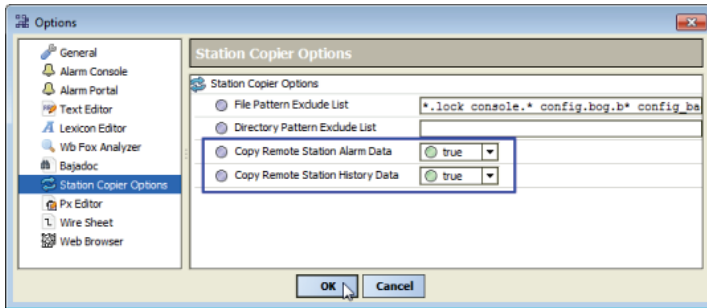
Options

General
Alarm Console
Alarm Portal
Text Editor
Lexicon Editor
Wb Fox Analyzer
Bajadoc
Station Copier Options
Px Editor
Wire Sheet
Web Browser

Station Copier Options

Station Copier Options
File Pattern Exclude List | *.lock console.* config.bog.b* config_ba
Directory Pattern Exclude List
Copy Remote Station Alarm Data | true
Copy Remote Station History Data | true

OK
Cancel